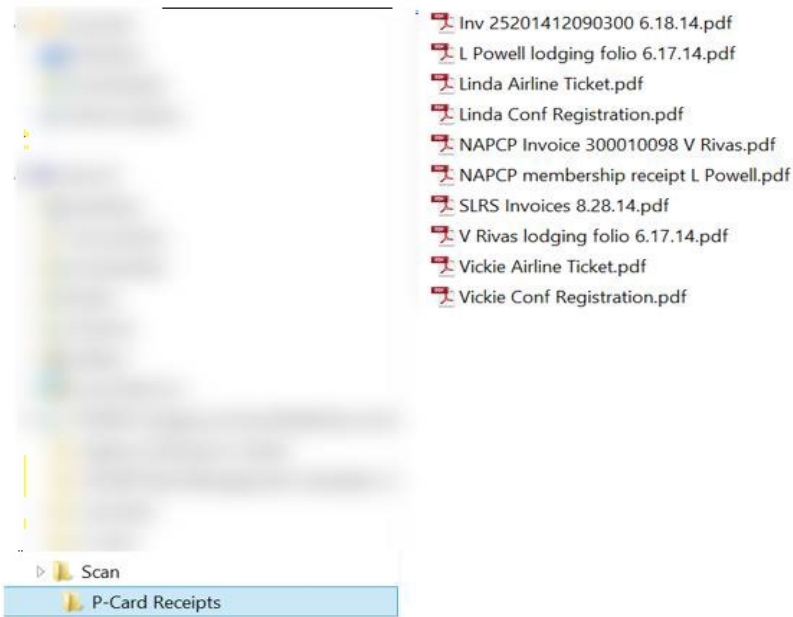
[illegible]

Scan
P-Card Receipts

Inv 25201412090300 6.18.14.pdf
L Powell lodging folio 6.17.14.pdf
Linda Airline Ticket.pdf
Linda Conf Registration.pdf
NAPCP Invoice 300010098 V Rivas.pdf
NAPCP membership receipt L Powell.pdf
SLRS Invoices 8.28.14.pdf
V Rivas lodging folio 6.17.14.pdf
Vickie Airline Ticket.pdf
Vickie Conf Registration.pdf